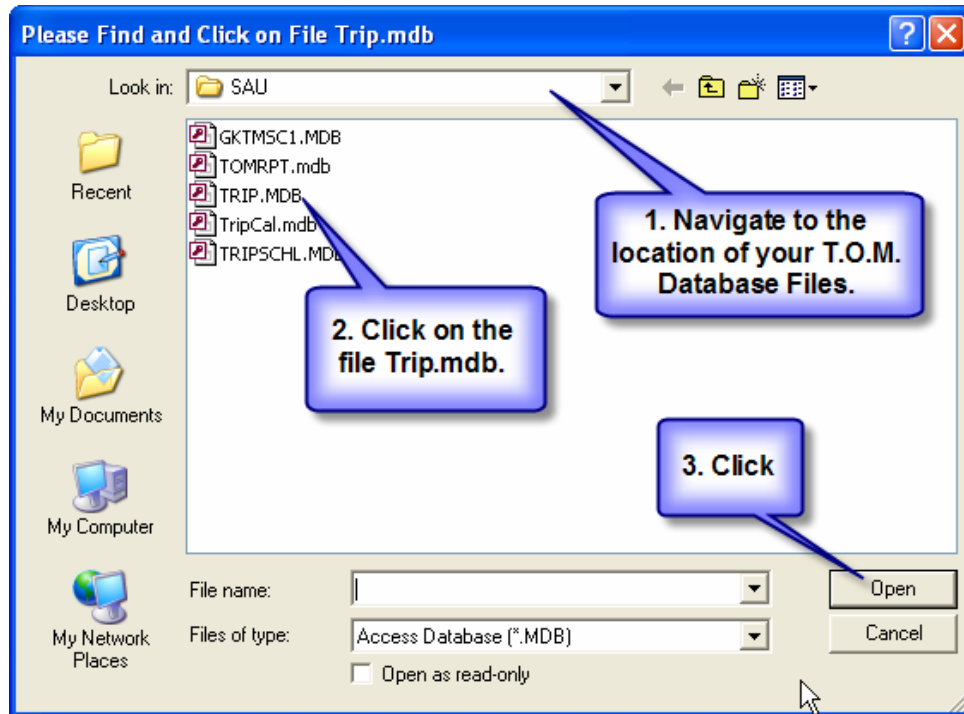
Please Find and Click on File Trip.mdb

?

Look in: SAU

GKTMSC1.MDB
TOMRPT.mdb
TRIP.MDB
TripCal.mdb
TRIPSCHL.MDB

1. Navigate to the location of your T.O.M. Database Files.

2. Click on the file Trip.mdb.

3. Click

Recent

Desktop

My Documents

My Computer

My Network Places

File name:

Files of type: Access Database (*.MDB)

Open as read-only

Open

Cancel